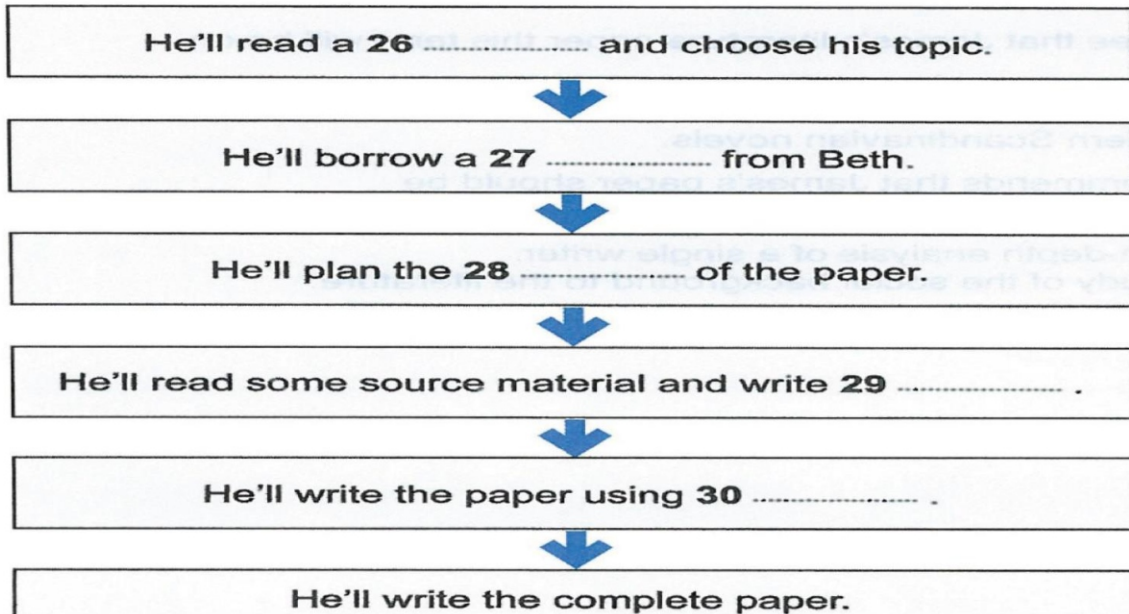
He'll read a **26** .................... and choose his topic.

He'll borrow a **27** .................... from Beth.

He'll plan the **28** .................... of the paper.

He'll read some source material and write **29** .................... .

He'll write the paper using **30** .................... .

He'll write the complete paper.